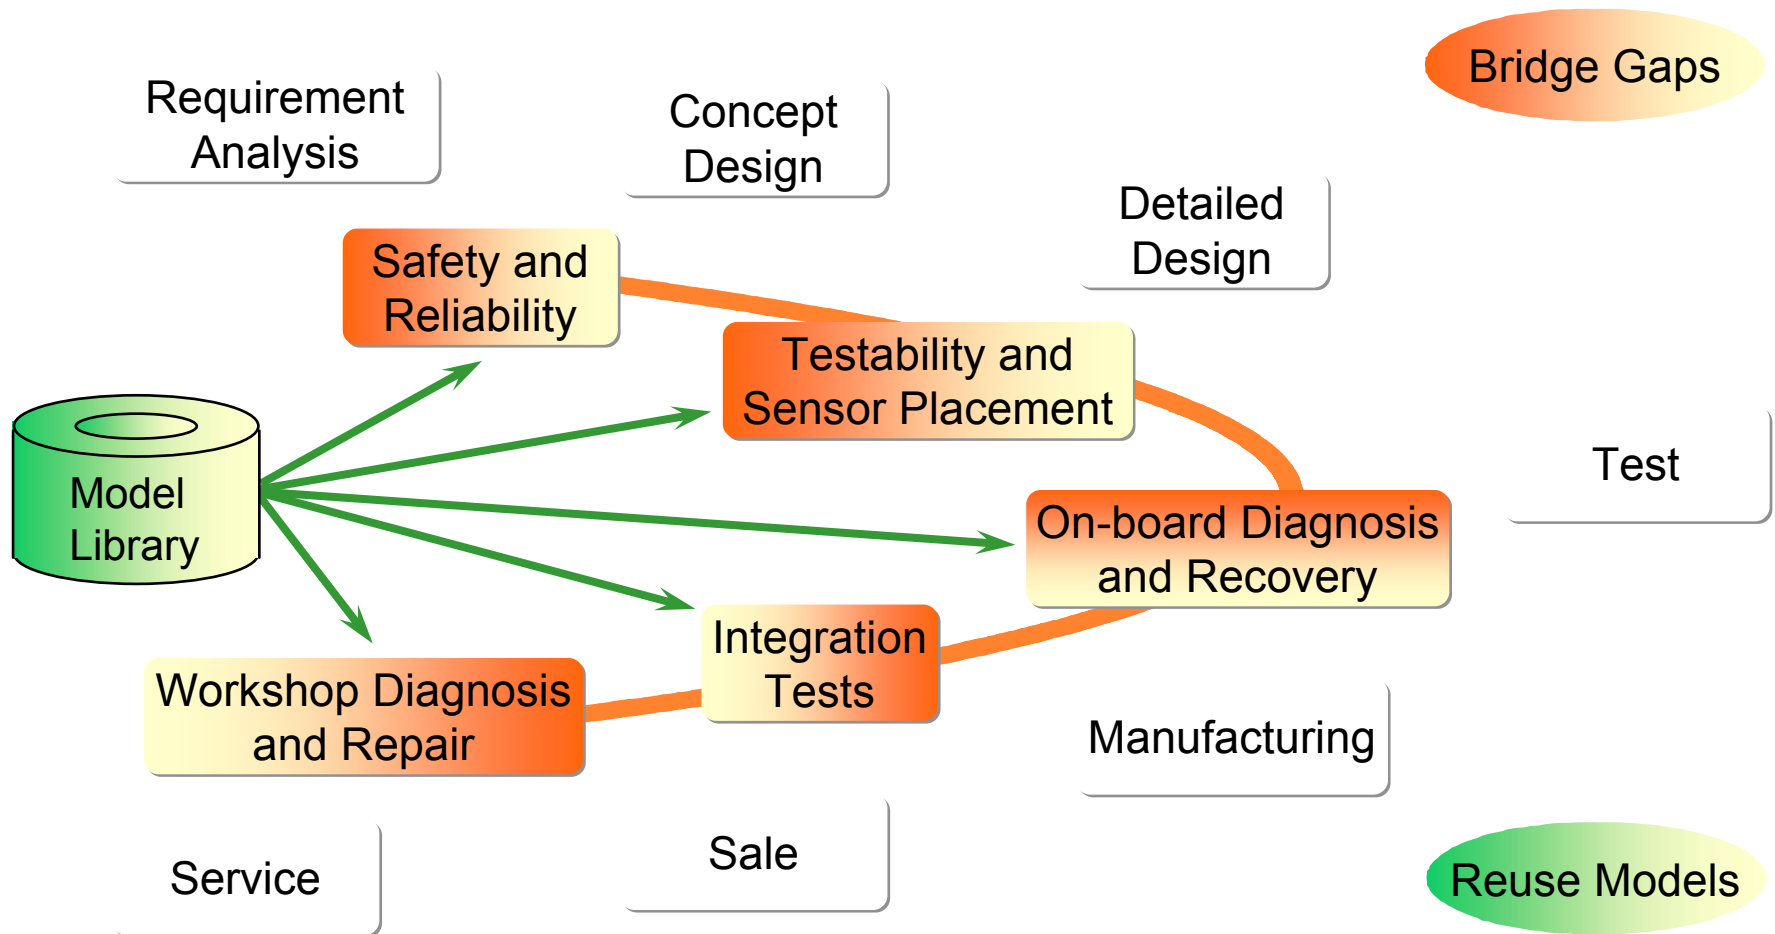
Bridge Gaps

Requirement Analysis

Concept Design

Detailed Design

Safety and Reliability

Testability and Sensor Placement

Model Library

Test

On-board Diagnosis and Recovery

Integration Tests

Workshop Diagnosis and Repair

Manufacturing

Service

Sale

Reuse Models